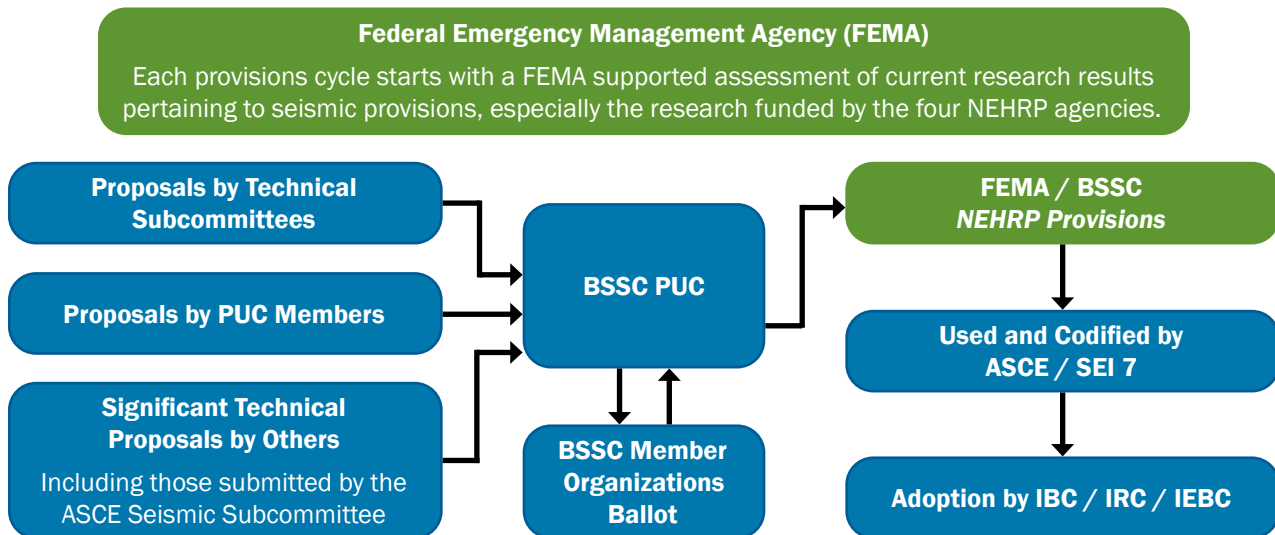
Federal Emergency Management Agency (FEMA)

Each provisions cycle starts with a FEMA supported assessment of current research results pertaining to seismic provisions, especially the research funded by the four NEHRP agencies.

Proposals by Technical Subcommittees

Proposals by PUC Members

Significant Technical Proposals by Others

Including those submitted by the ASCE Seismic Subcommittee

BSSC PUC

BSSC Member Organizations Ballot

FEMA / BSSC
NEHRP Provisions

Used and Codified by ASCE / SEI 7

Adoption by IBC / IRC / IEBC